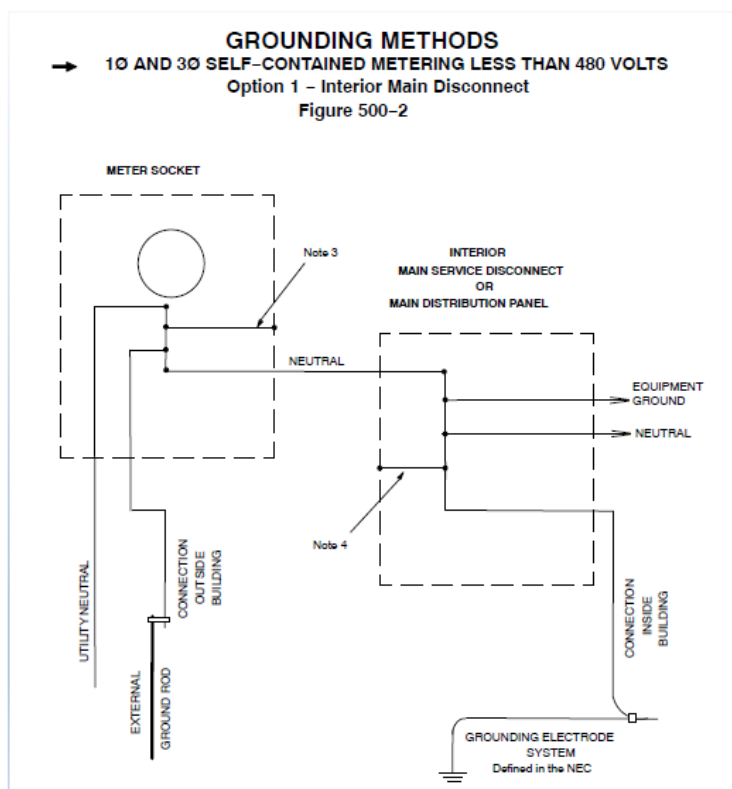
GROUNDING METHODS
1Ø AND 3Ø SELF–CONTAINED METERING LESS THAN 480 VOLTS
Option 1 – Interior Main Disconnect
Figure 500–2

METER SOCKET

Note 3

INTERIOR
MAIN SERVICE DISCONNECT
OR
MAIN DISTRIBUTION PANEL

NEUTRAL

EQUIPMENT GROUND

NEUTRAL

Note 4

UTILITY NEUTRAL

CONNECTION OUTSIDE BUILDING

EXTERNAL GROUND ROD

CONNECTION INSIDE BUILDING

GROUNDING ELECTRODE SYSTEM
Defined in the NEC